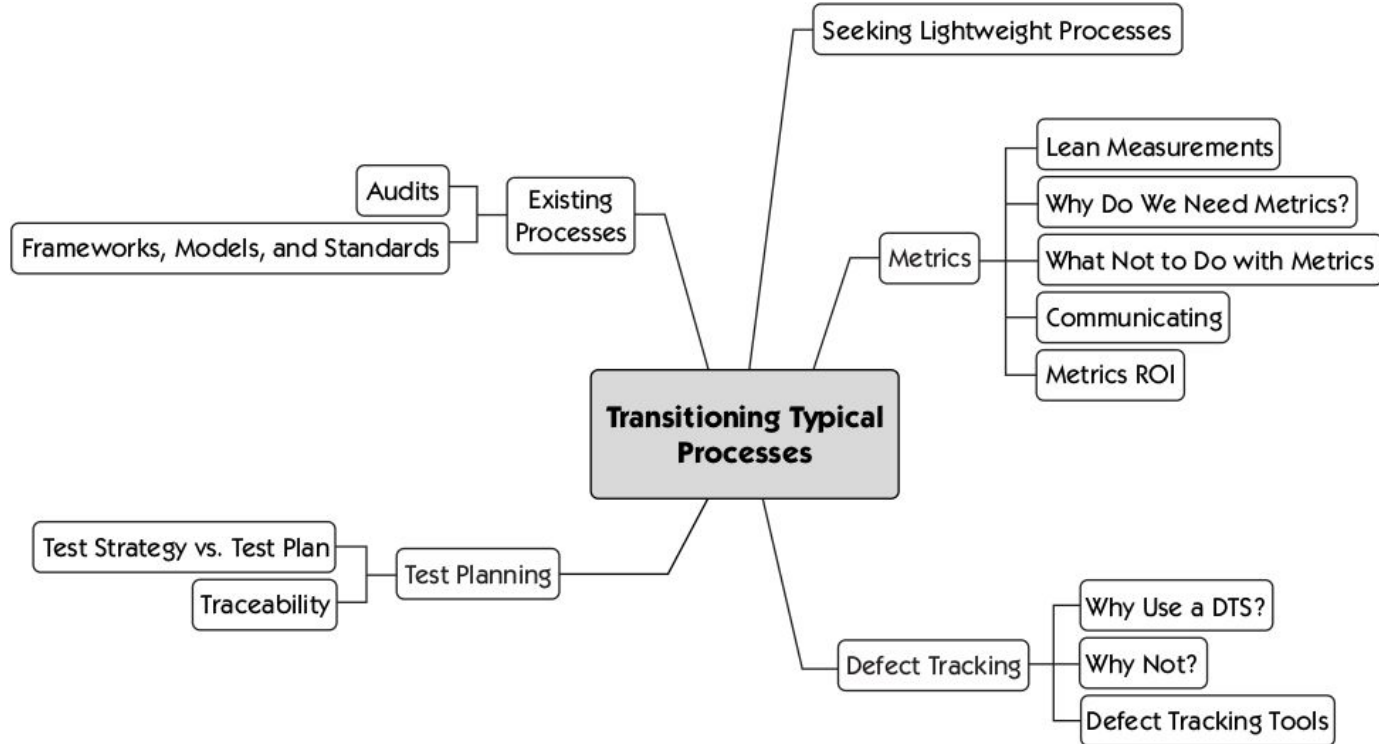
Seeking Lightweight Processes

Audits

Existing Processes

Frameworks, Models, and Standards

Lean Measurements

Why Do We Need Metrics?

Metrics

What Not to Do with Metrics

Communicating

Metrics ROI

Transitioning Typical Processes

Test Strategy vs. Test Plan

Test Planning

Traceability

Why Use a DTS?

Defect Tracking

Why Not?

Defect Tracking Tools